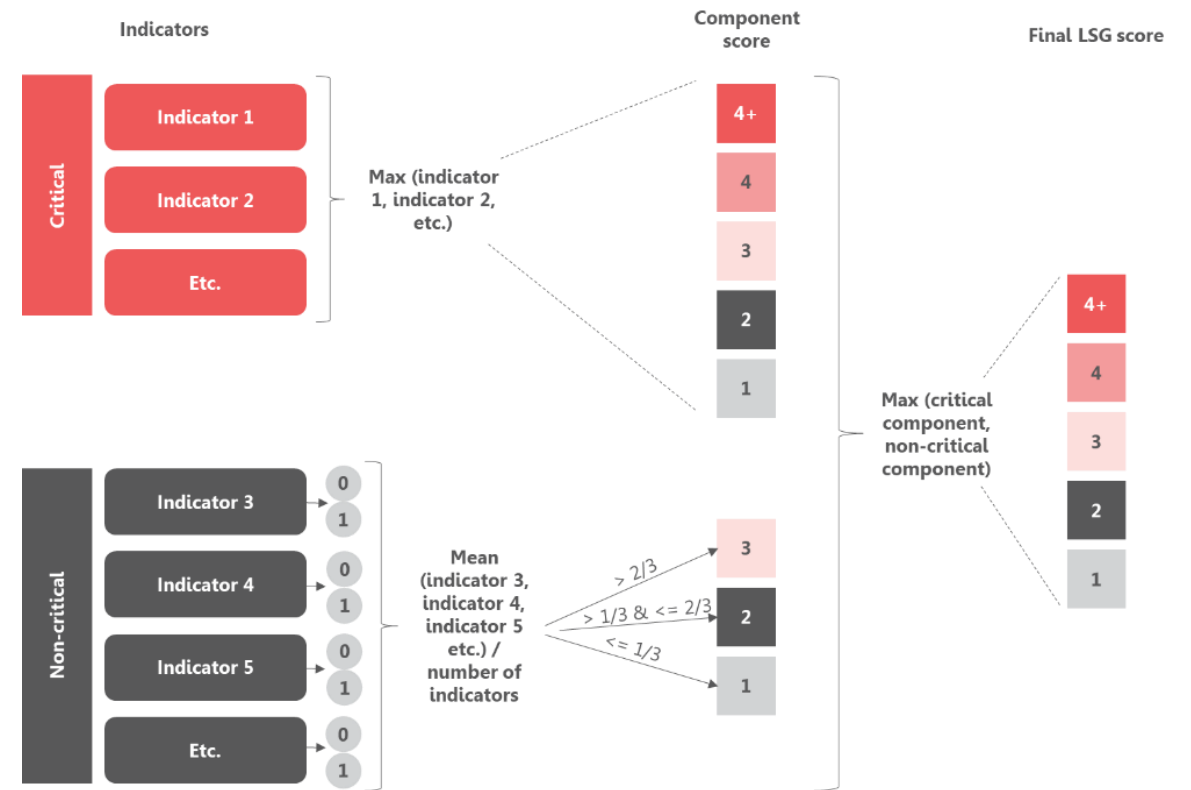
Indicators

Component score

Final LSG score

Critical

Indicator 1

Indicator 2

Etc.

Max (indicator 1, indicator 2, etc.)

4+

4

3

2

1

Max (critical component, non-critical component)

4+

4

3

2

1

Non-critical

Indicator 3

0

1

Indicator 4

0

1

Indicator 5

0

1

Etc.

0

1

Mean (indicator 3, indicator 4, indicator 5 etc.) / number of indicators

> 2/3

> 1/3 & <= 2/3

<= 1/3

3

2

1